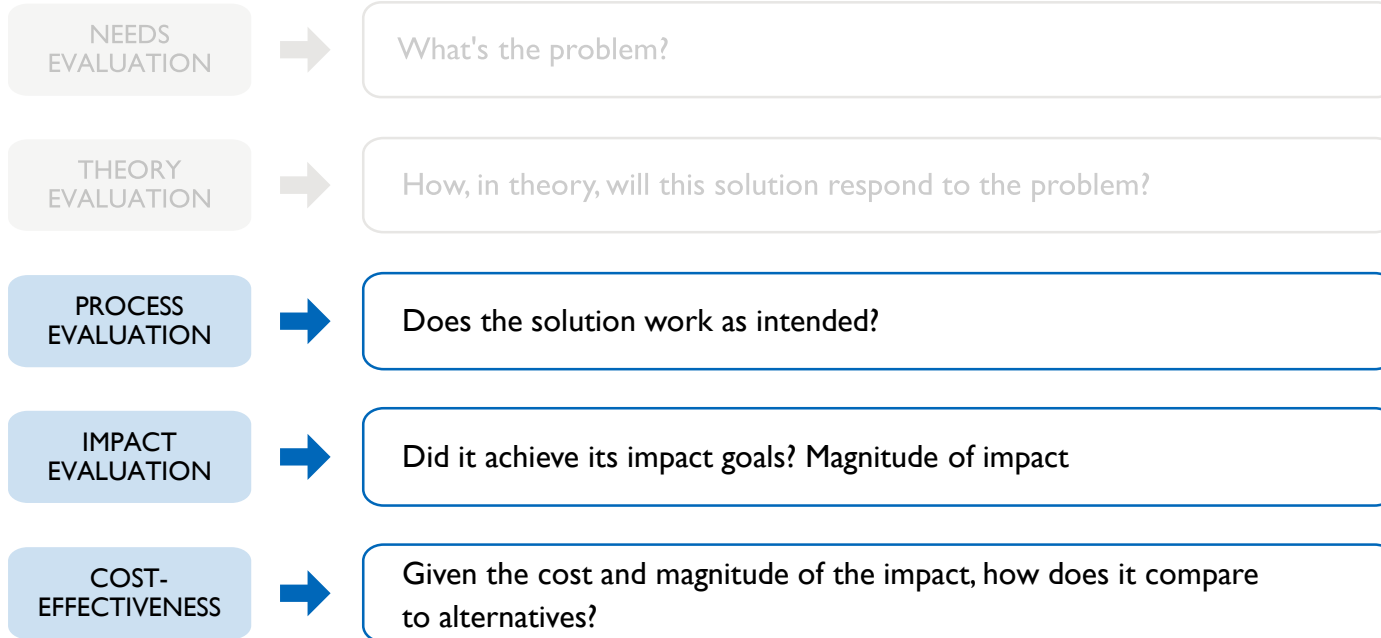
NEEDS EVALUATION

What's the problem?

THEORY EVALUATION

How, in theory, will this solution respond to the problem?

PROCESS EVALUATION

Does the solution work as intended?

IMPACT EVALUATION

Did it achieve its impact goals? Magnitude of impact

COST-EFFECTIVENESS

Given the cost and magnitude of the impact, how does it compare to alternatives?